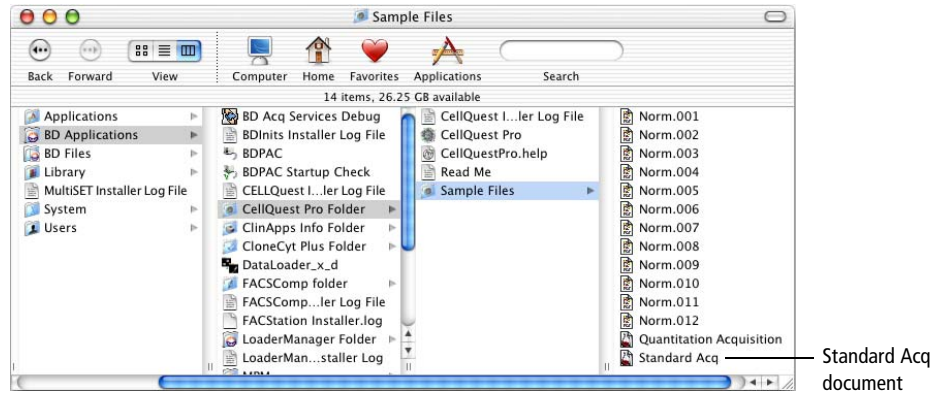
Sample Files

Back Forward View Computer Home Favorites Applications Search

14 items, 26.25 GB available

Applications
BD Applications
BD Files
Library
MultiSET Installer Log File
System
Users

BD Acq Services Debug
BDInits Installer Log File
BDPAC
BDPAC Startup Check
CELLQuest I...ler Log File
CellQuest Pro Folder
ClinApps Info Folder
CloneCyt Plus Folder
DataLoader_x_d
FACSComp folder
FACSComp...ler Log File
FACStation Installer.log
LoaderManager Folder
LoaderMan...staller Log

CellQuest I...ler Log File
CellQuest Pro
CellQuestPro.help
Read Me
Sample Files

Norm.001
Norm.002
Norm.003
Norm.004
Norm.005
Norm.006
Norm.007
Norm.008
Norm.009
Norm.010
Norm.011
Norm.012
Quantitation Acquisition
Standard Acq

Standard Acq document